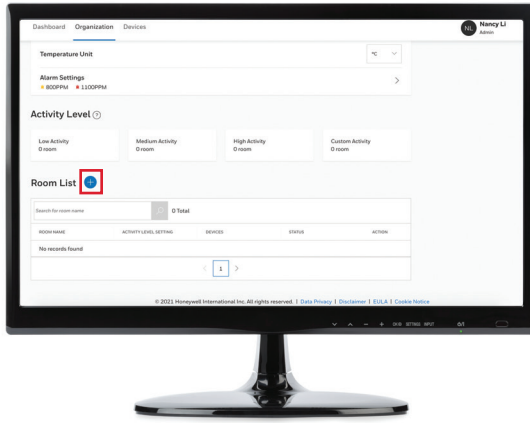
Dashboard Organization Devices

NL Nancy Li Admin

Temperature Unit

°C

Alarm Settings

800PPM 1100PPM

Activity Level

Low Activity
0 room

Medium Activity
0 room

High Activity
0 room

Custom Activity
0 room

Room List

Search for room name

0 Total

| ROOM NAME | ACTIVITY LEVEL SETTING | DEVICES | STATUS | ACTION |
|---|---|---|---|---|
| No records found | | | | |

1

© 2021 Honeywell International Inc. All rights reserved. | Data Privacy | Disclaimer | EULA | Cookie Notice

OK/B SETTINGS INPUT